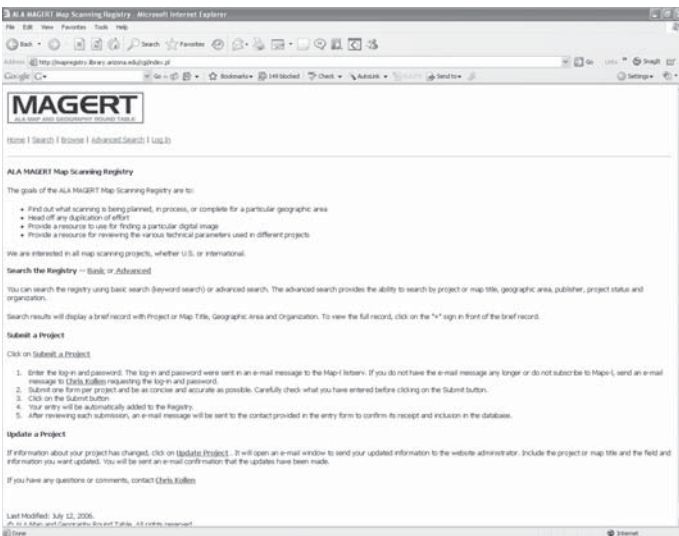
ALA MAGERT Map Scanning Registry - Microsoft Internet Explorer

File Edit View Favorites Tools Help

Back Search Favorites

Address http://mapregistry.library.arizona.edu/cgi/index.pl

Go Links Snagit

Google G- Go Bookmarks 149 blocked Check AutoLink Send to Settings

MAGERT
ALA MAP AND GEOGRAPHY ROUND TABLE

Home | Search | Browse | Advanced Search | Log In

ALA MAGERT Map Scanning Registry

The goals of the ALA MAGERT Map Scanning Registry are to:

- Find out what scanning is being planned, in process, or complete for a particular geographic area
- Head off any duplication of effort
- Provide a resource to use for finding a particular digital image
- Provide a resource for reviewing the various technical parameters used in different projects

We are interested in all map scanning projects, whether U.S. or international.

Search the Registry -- Basic or Advanced

You can search the registry using basic search (keyword search) or advanced search. The advanced search provides the ability to search by project or map title, geographic area, publisher, project status and organization.

Search results will display a brief record with Project or Map Title, Geographic Area and Organization. To view the full record, click on the "+" sign in front of the brief record.

Submit a Project

Click on Submit a Project

1. Enter the log-in and password. The log-in and password were sent in an e-mail message to the Maps-L listserv. If you do not have the e-mail message any longer or do not subscribe to Maps-L, send an e-mail message to Chris Kollen requesting the log-in and password.
2. Submit one form per project and be as concise and accurate as possible. Carefully check what you have entered before clicking on the Submit button.
3. Click on the Submit button
4. Your entry will be automatically added to the Registry.
5. After reviewing each submission, an e-mail message will be sent to the contact provided in the entry form to confirm its receipt and inclusion in the database.

Update a Project

If information about your project has changed, click on Update Project . It will open an e-mail window to send your updated information to the website administrator. Include the project or map title and the field and information you want updated. You will be sent an e-mail confirmation that the updates have been made.

If you have any questions or comments, contact Chris Kollen

Last Modified: July 12, 2006.
© ALA Map and Geography Round Table. All rights reserved.

Done Internet